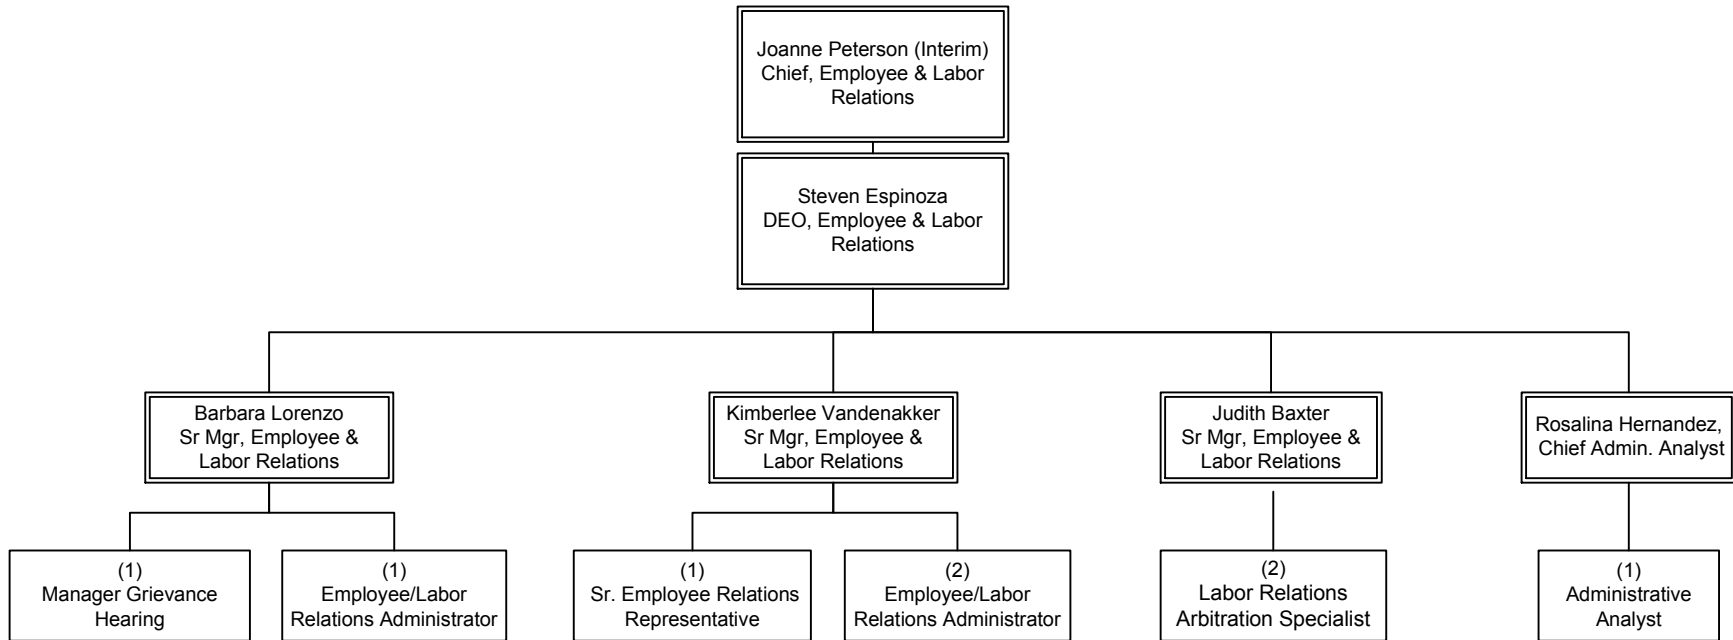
Joanne Peterson (Interim)
Chief, Employee & Labor Relations

Steven Espinoza
DEO, Employee & Labor Relations

Barbara Lorenzo
Sr Mgr, Employee & Labor Relations

Kimberlee Vandenakker
Sr Mgr, Employee & Labor Relations

Judith Baxter
Sr Mgr, Employee & Labor Relations

Rosalina Hernandez,
Chief Admin. Analyst

(1)
Manager Grievance Hearing

(1)
Employee/Labor Relations Administrator

(1)
Sr. Employee Relations Representative

(2)
Employee/Labor Relations Administrator

(2)
Labor Relations Arbitration Specialist

(1)
Administrative Analyst